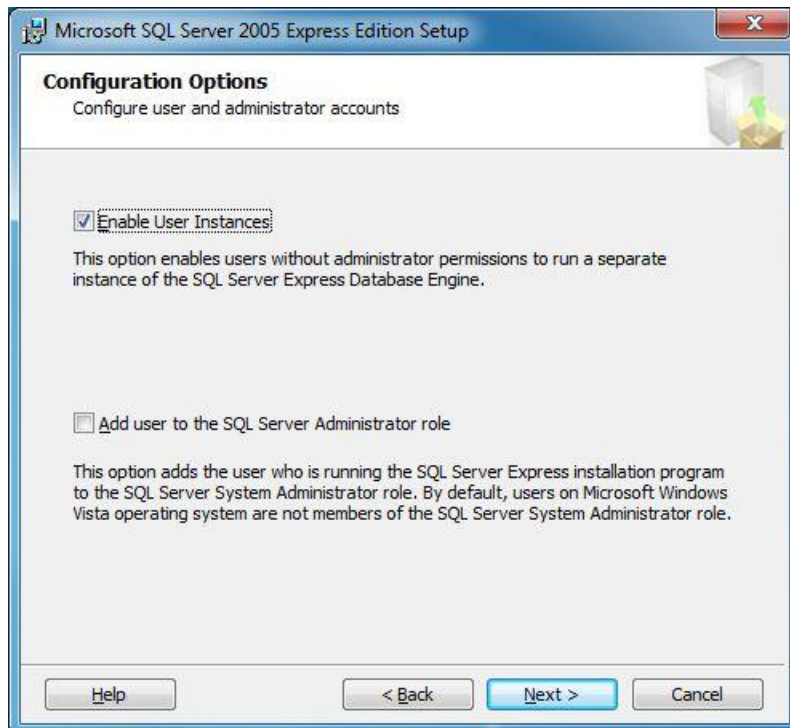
Microsoft SQL Server 2005 Express Edition Setup

Configuration Options
Configure user and administrator accounts

Enable User Instances

This option enables users without administrator permissions to run a separate instance of the SQL Server Express Database Engine.

Add user to the SQL Server Administrator role

This option adds the user who is running the SQL Server Express installation program to the SQL Server System Administrator role. By default, users on Microsoft Windows Vista operating system are not members of the SQL Server System Administrator role.

Help

< Back

Next >

Cancel